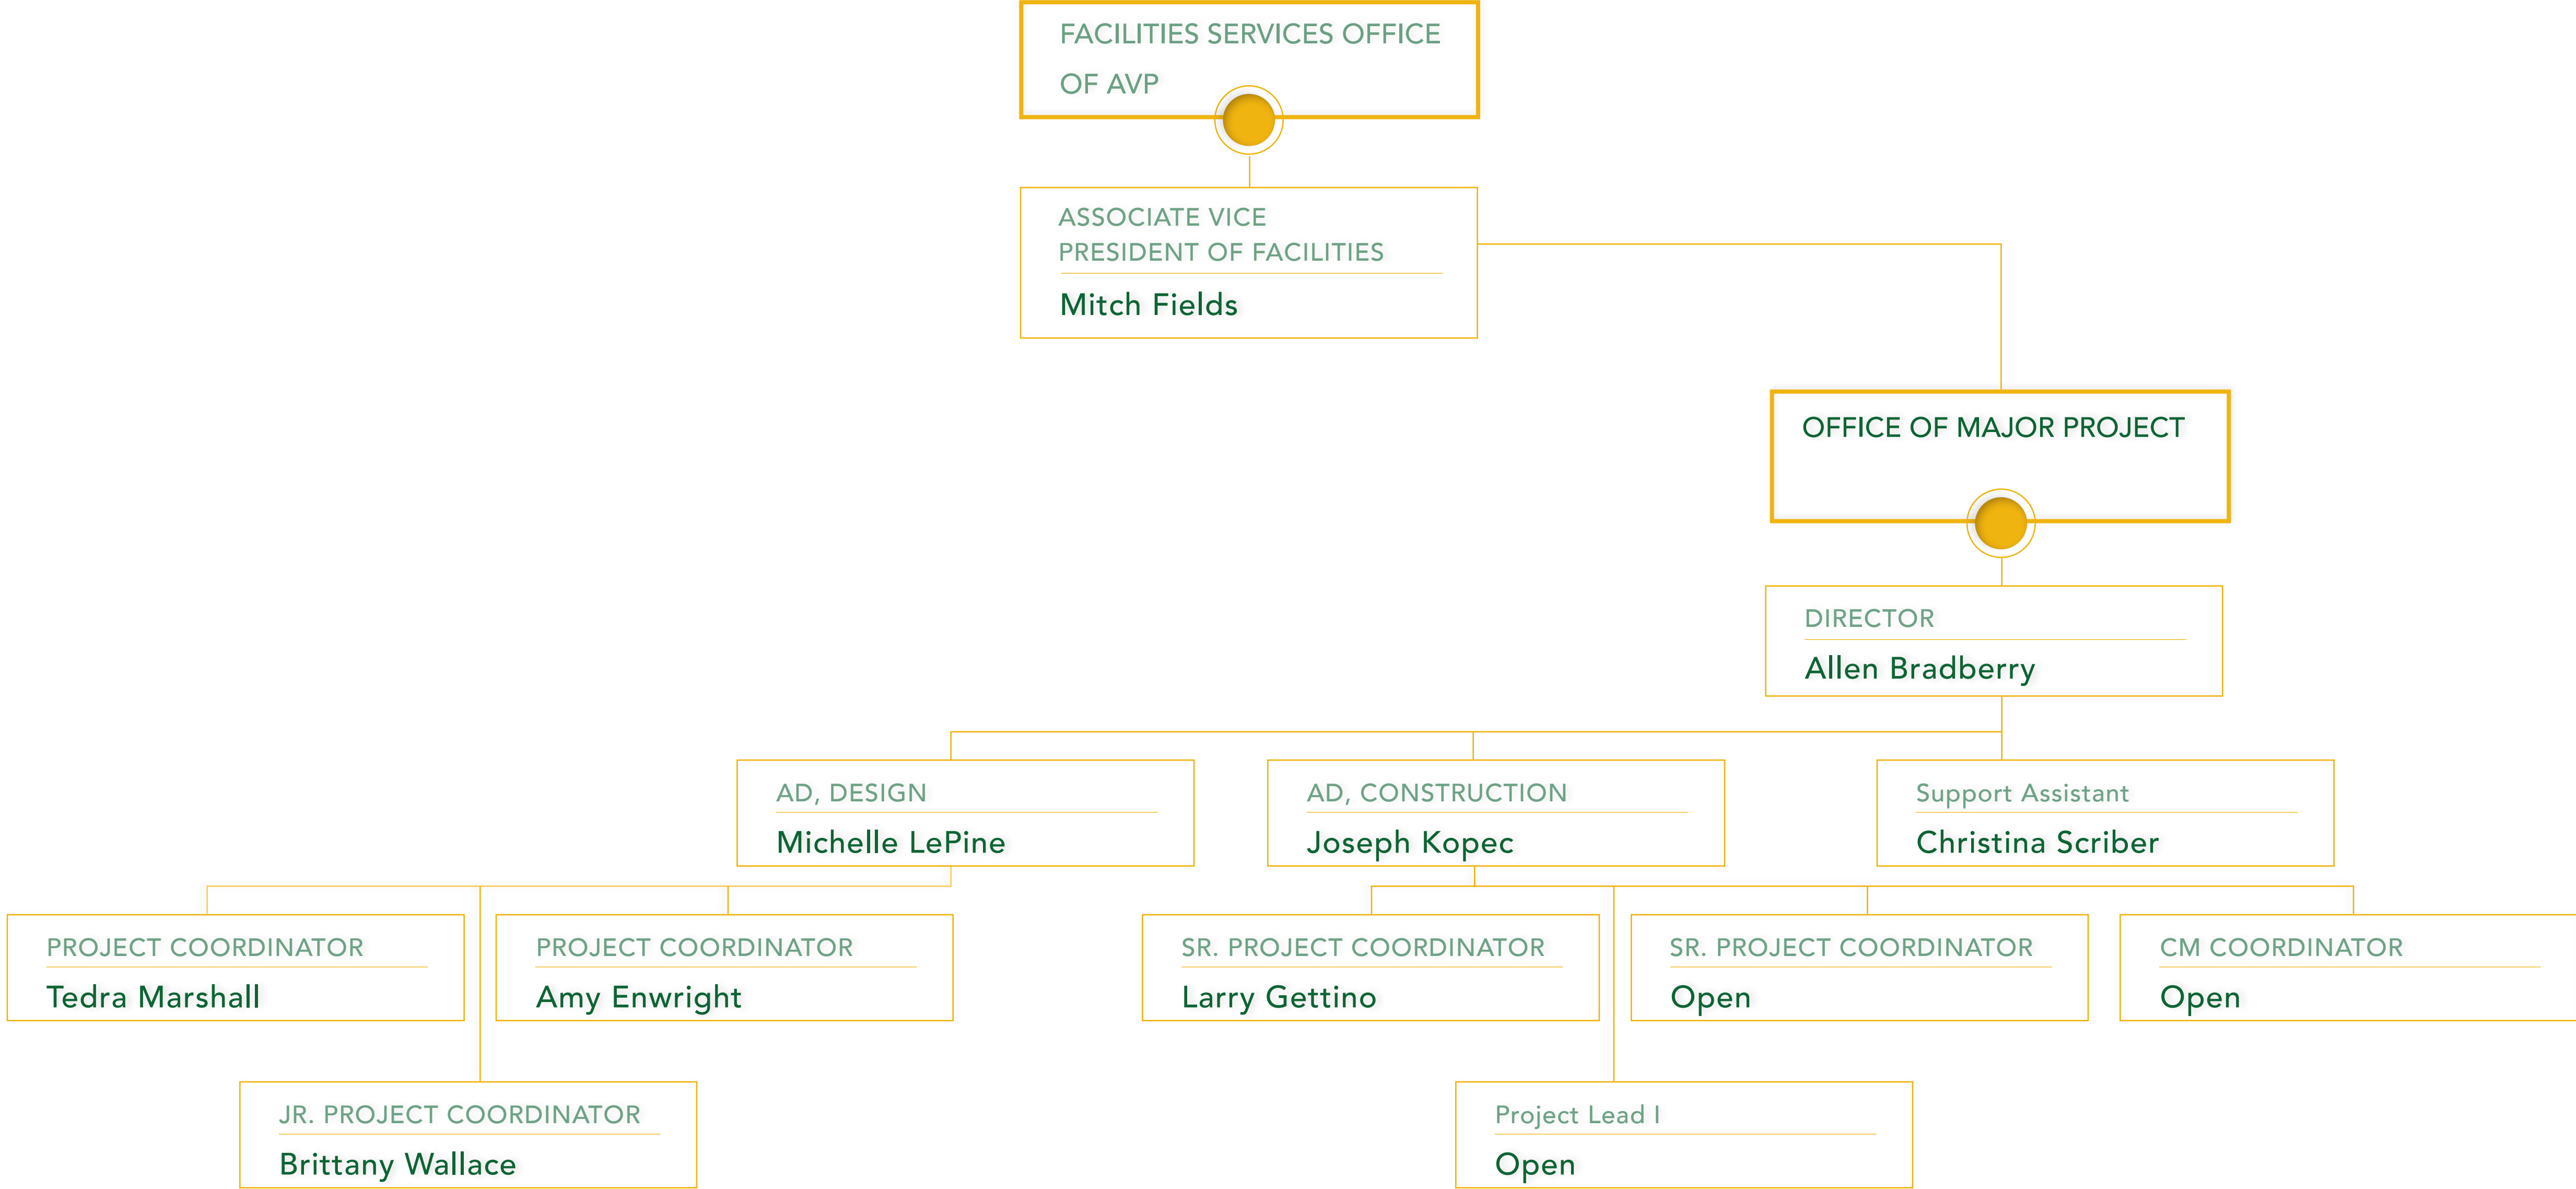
FACILITIES SERVICES OFFICE OF AVP

ASSOCIATE VICE PRESIDENT OF FACILITIES
Mitch Fields

OFFICE OF MAJOR PROJECT

DIRECTOR
Allen Bradberry

AD, DESIGN
Michelle LePine

AD, CONSTRUCTION
Joseph Kopec

Support Assistant
Christina Scriber

PROJECT COORDINATOR
Tedra Marshall

PROJECT COORDINATOR
Amy Enwright

SR. PROJECT COORDINATOR
Larry Gettino

SR. PROJECT COORDINATOR
Open

CM COORDINATOR
Open

JR. PROJECT COORDINATOR
Brittany Wallace

Project Lead I
Open